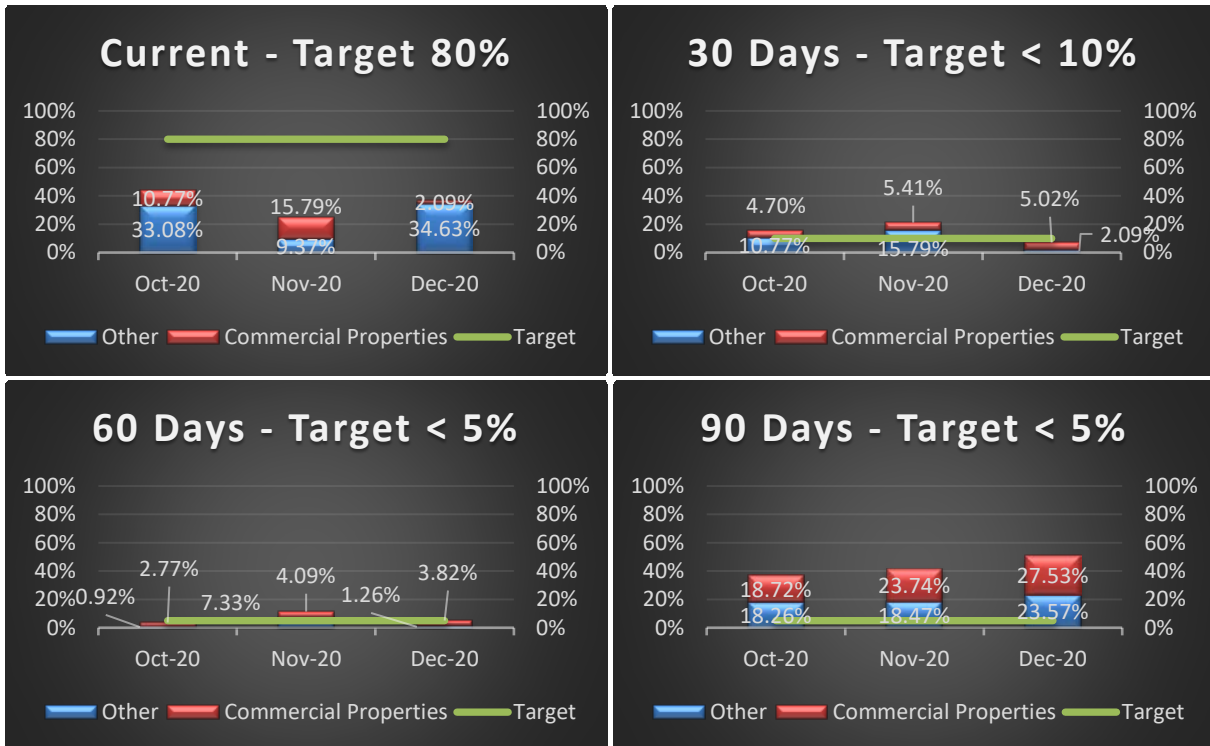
Current - Target 80%

100%
80%
60%
40%
20%
0%

100%
80%
60%
40%
20%
0%

10.77%
33.08%
15.79%
9.37%
2.09%
34.63%

Oct-20 Nov-20 Dec-20

Other Commercial Properties Target

30 Days - Target < 10%

100%
80%
60%
40%
20%
0%

100%
80%
60%
40%
20%
0%

4.70%
10.77%
5.41%
15.79%
5.02%
2.09%

Oct-20 Nov-20 Dec-20

Other Commercial Properties Target

60 Days - Target < 5%

100%
80%
60%
40%
20%
0%

100%
80%
60%
40%
20%
0%

0.92%
2.77%
7.33%
4.09%
1.26%
3.82%

Oct-20 Nov-20 Dec-20

Other Commercial Properties Target

90 Days - Target < 5%

100%
80%
60%
40%
20%
0%

100%
80%
60%
40%
20%
0%

18.72%
18.26%
23.74%
18.47%
27.53%
23.57%

Oct-20 Nov-20 Dec-20

Other Commercial Properties Target